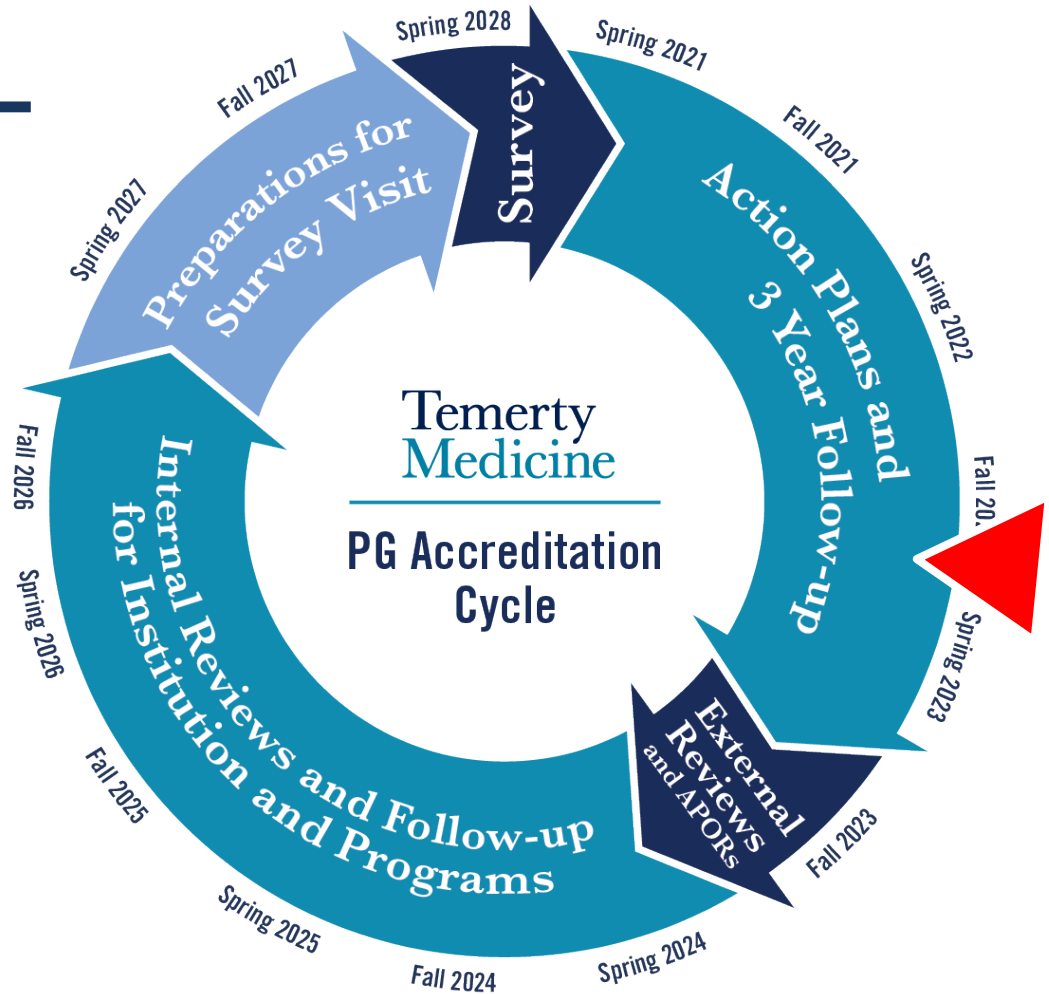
Spring 2028

Survey

Spring 2021

Fall 2021

Action Plans and 3 Year Follow-up

Spring 2022

Fall 20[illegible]

Spring 2023

External Reviews and APORs

Fall 2023

Spring 2024

Fall 2024

Spring 2025

Fall 2025

Internal Reviews and Follow-up for Institution and Programs

Spring 2026

Fall 2026

Spring 2027

Preparations for Survey Visit

Fall 2027

Temerty Medicine

PG Accreditation Cycle